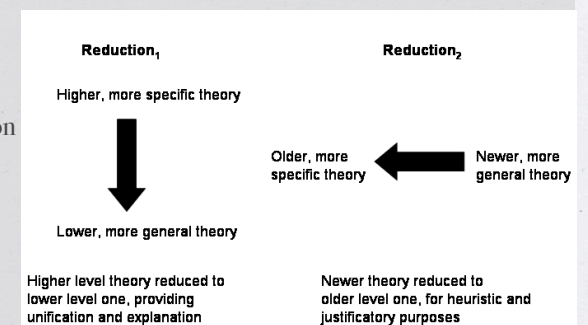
Reduction$_1$

Reduction$_2$

Higher, more specific theory

Lower, more general theory

Older, more specific theory

Newer, more general theory

Higher level theory reduced to lower level one, providing unification and explanation

Newer theory reduced to older level one, for heuristic and justificatory purposes

on